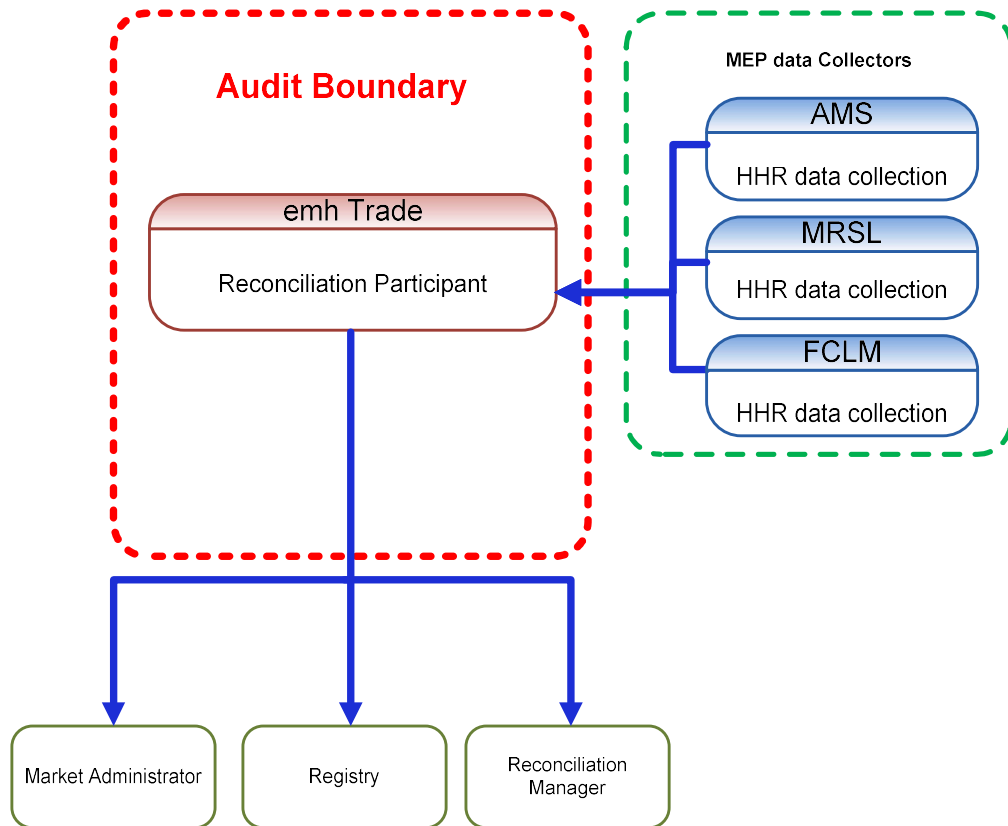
Audit Boundary

MEP data Collectors

AMS

HHR data collection

MRSL

HHR data collection

FCLM

HHR data collection

emh Trade

Reconciliation Participant

Market Administrator

Registry

Reconciliation Manager